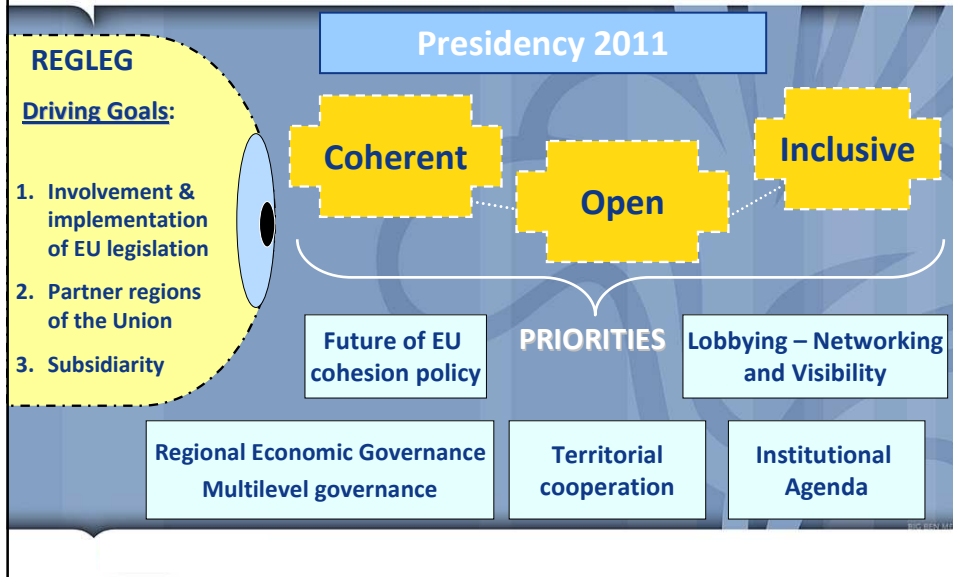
REGLEG

Driving Goals:

1. Involvement & implementation of EU legislation
2. Partner regions of the Union
3. Subsidiarity

Presidency 2011

Coherent

Open

Inclusive

PRIORITIES

Future of EU cohesion policy

Lobbying – Networking and Visibility

Regional Economic Governance
Multilevel governance

Territorial cooperation

Institutional Agenda